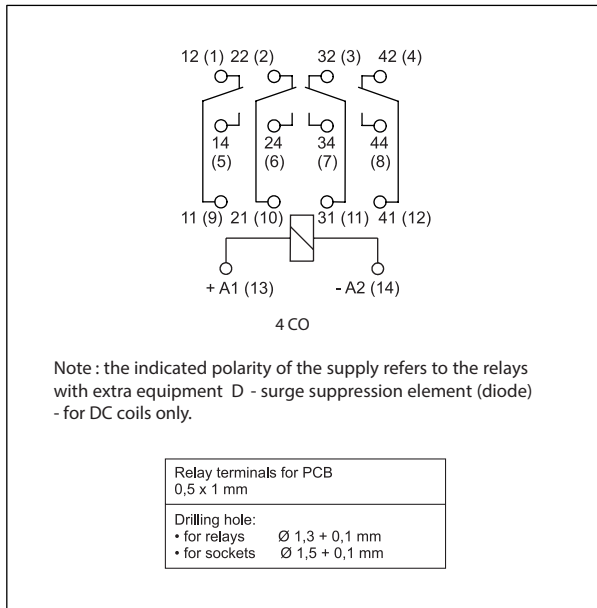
12 (1) 22 (2) 32 (3) 42 (4)

14 (5) 24 (6) 34 (7) 44 (8)

11 (9) 21 (10) 31 (11) 41 (12)

+ A1 (13) - A2 (14)

4 CO

Note : the indicated polarity of the supply refers to the relays with extra equipment D - surge suppression element (diode) - for DC coils only.

| Relay terminals for PCB 0,5 x 1 mm |
|---|
| Drilling hole: • for relays Ø 1,3 + 0,1 mm • for sockets Ø 1,5 + 0,1 mm |